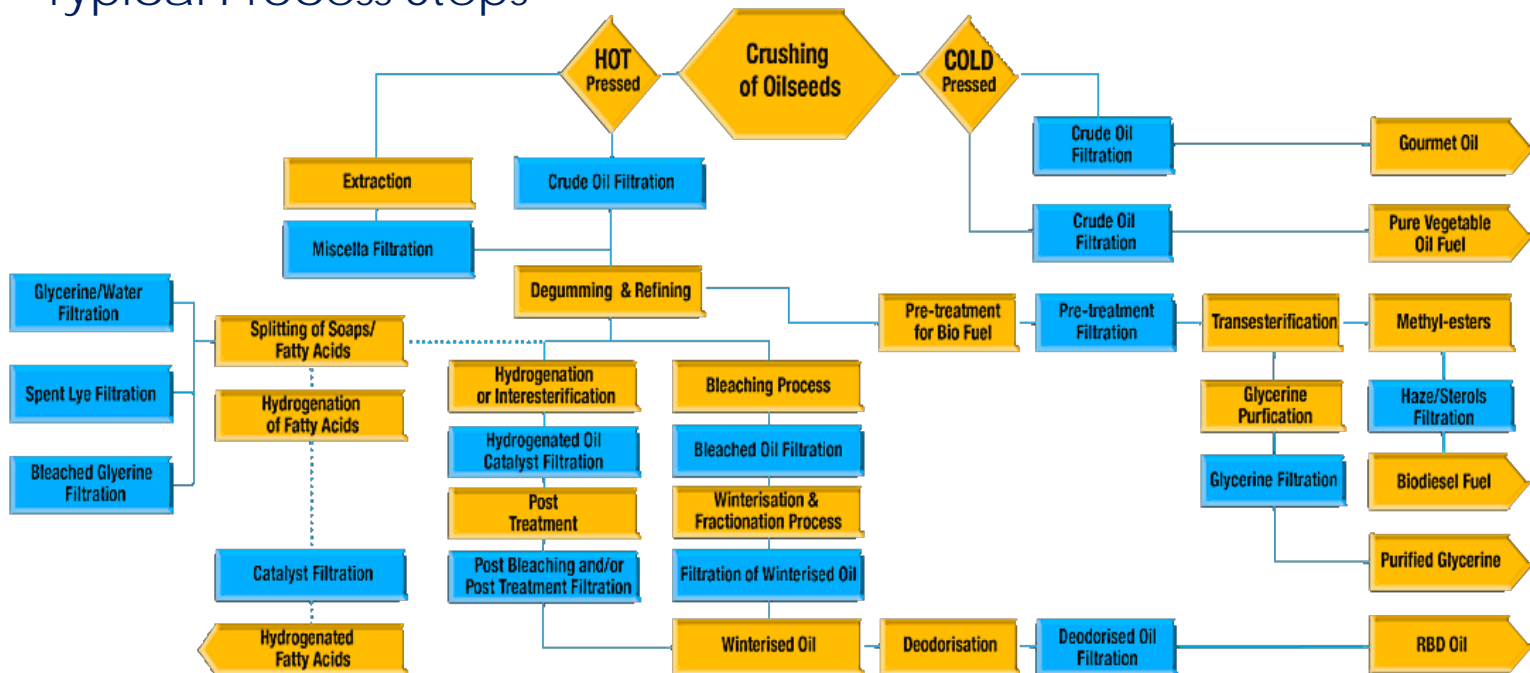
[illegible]

HOT Pressed

Crushing of Oilseeds

COLD Pressed

Extraction

Crude Oil Filtration

Miscella Filtration

Crude Oil Filtration

Gourmet Oil

Crude Oil Filtration

Pure Vegetable Oil Fuel

Degumming & Refining

Glycerine/Water Filtration

Spent Lye Filtration

Bleached Glyerine Filtration

Splitting of Soaps/ Fatty Acids

Hydrogenation of Fatty Acids

Catalyst Filtration

Hydrogenated Fatty Acids

Hydrogenation or Interesterification

Hydrogenated Oil Catalyst Filtration

Post Treatment

Post Bleaching and/or Post Treatment Filtration

Bleaching Process

Bleached Oil Filtration

Winterisation & Fractionation Process

Filtration of Winterised Oil

Winterised Oil

Deodorisation

Deodorised Oil Filtration

RBD Oil

Pre-treatment for Bio Fuel

Pre-treatment Filtration

Transesterification

Methyl-esters

Glycerine Purfication

Glycerine Filtration

Haze/Sterols Filtration

Biodiesel Fuel

Purified Glycerine